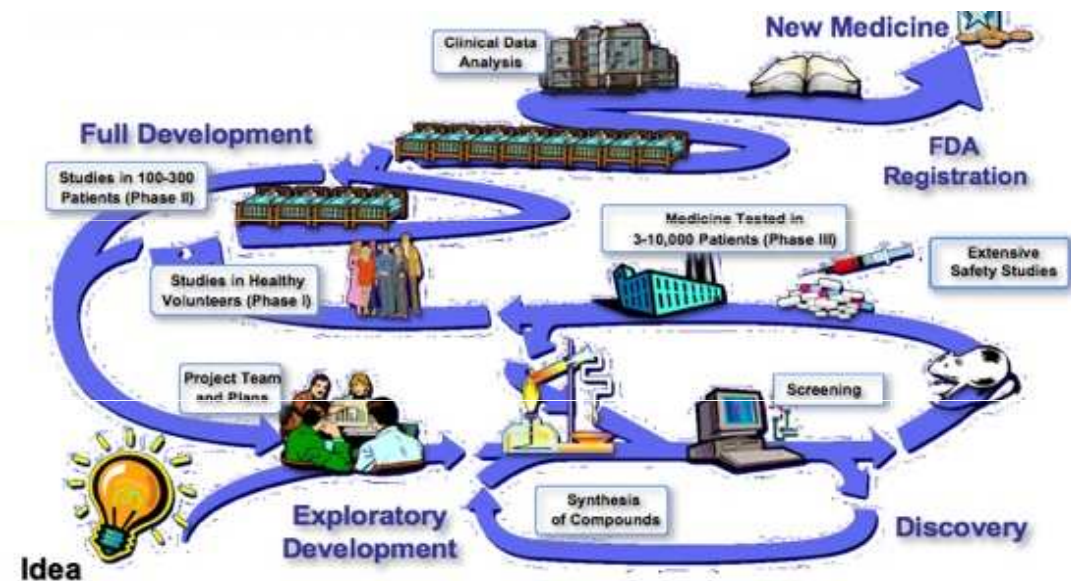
New Medicine

Clinical Data Analysis

Full Development

FDA Registration

Studies in 100-300 Patients (Phase II)

Medicine Tested in 3-10,000 Patients (Phase III)

Extensive Safety Studies

Studies in Healthy Volunteers (Phase I)

Project Team and Plans

Screening

Synthesis of Compounds

Exploratory Development

Discovery

Idea